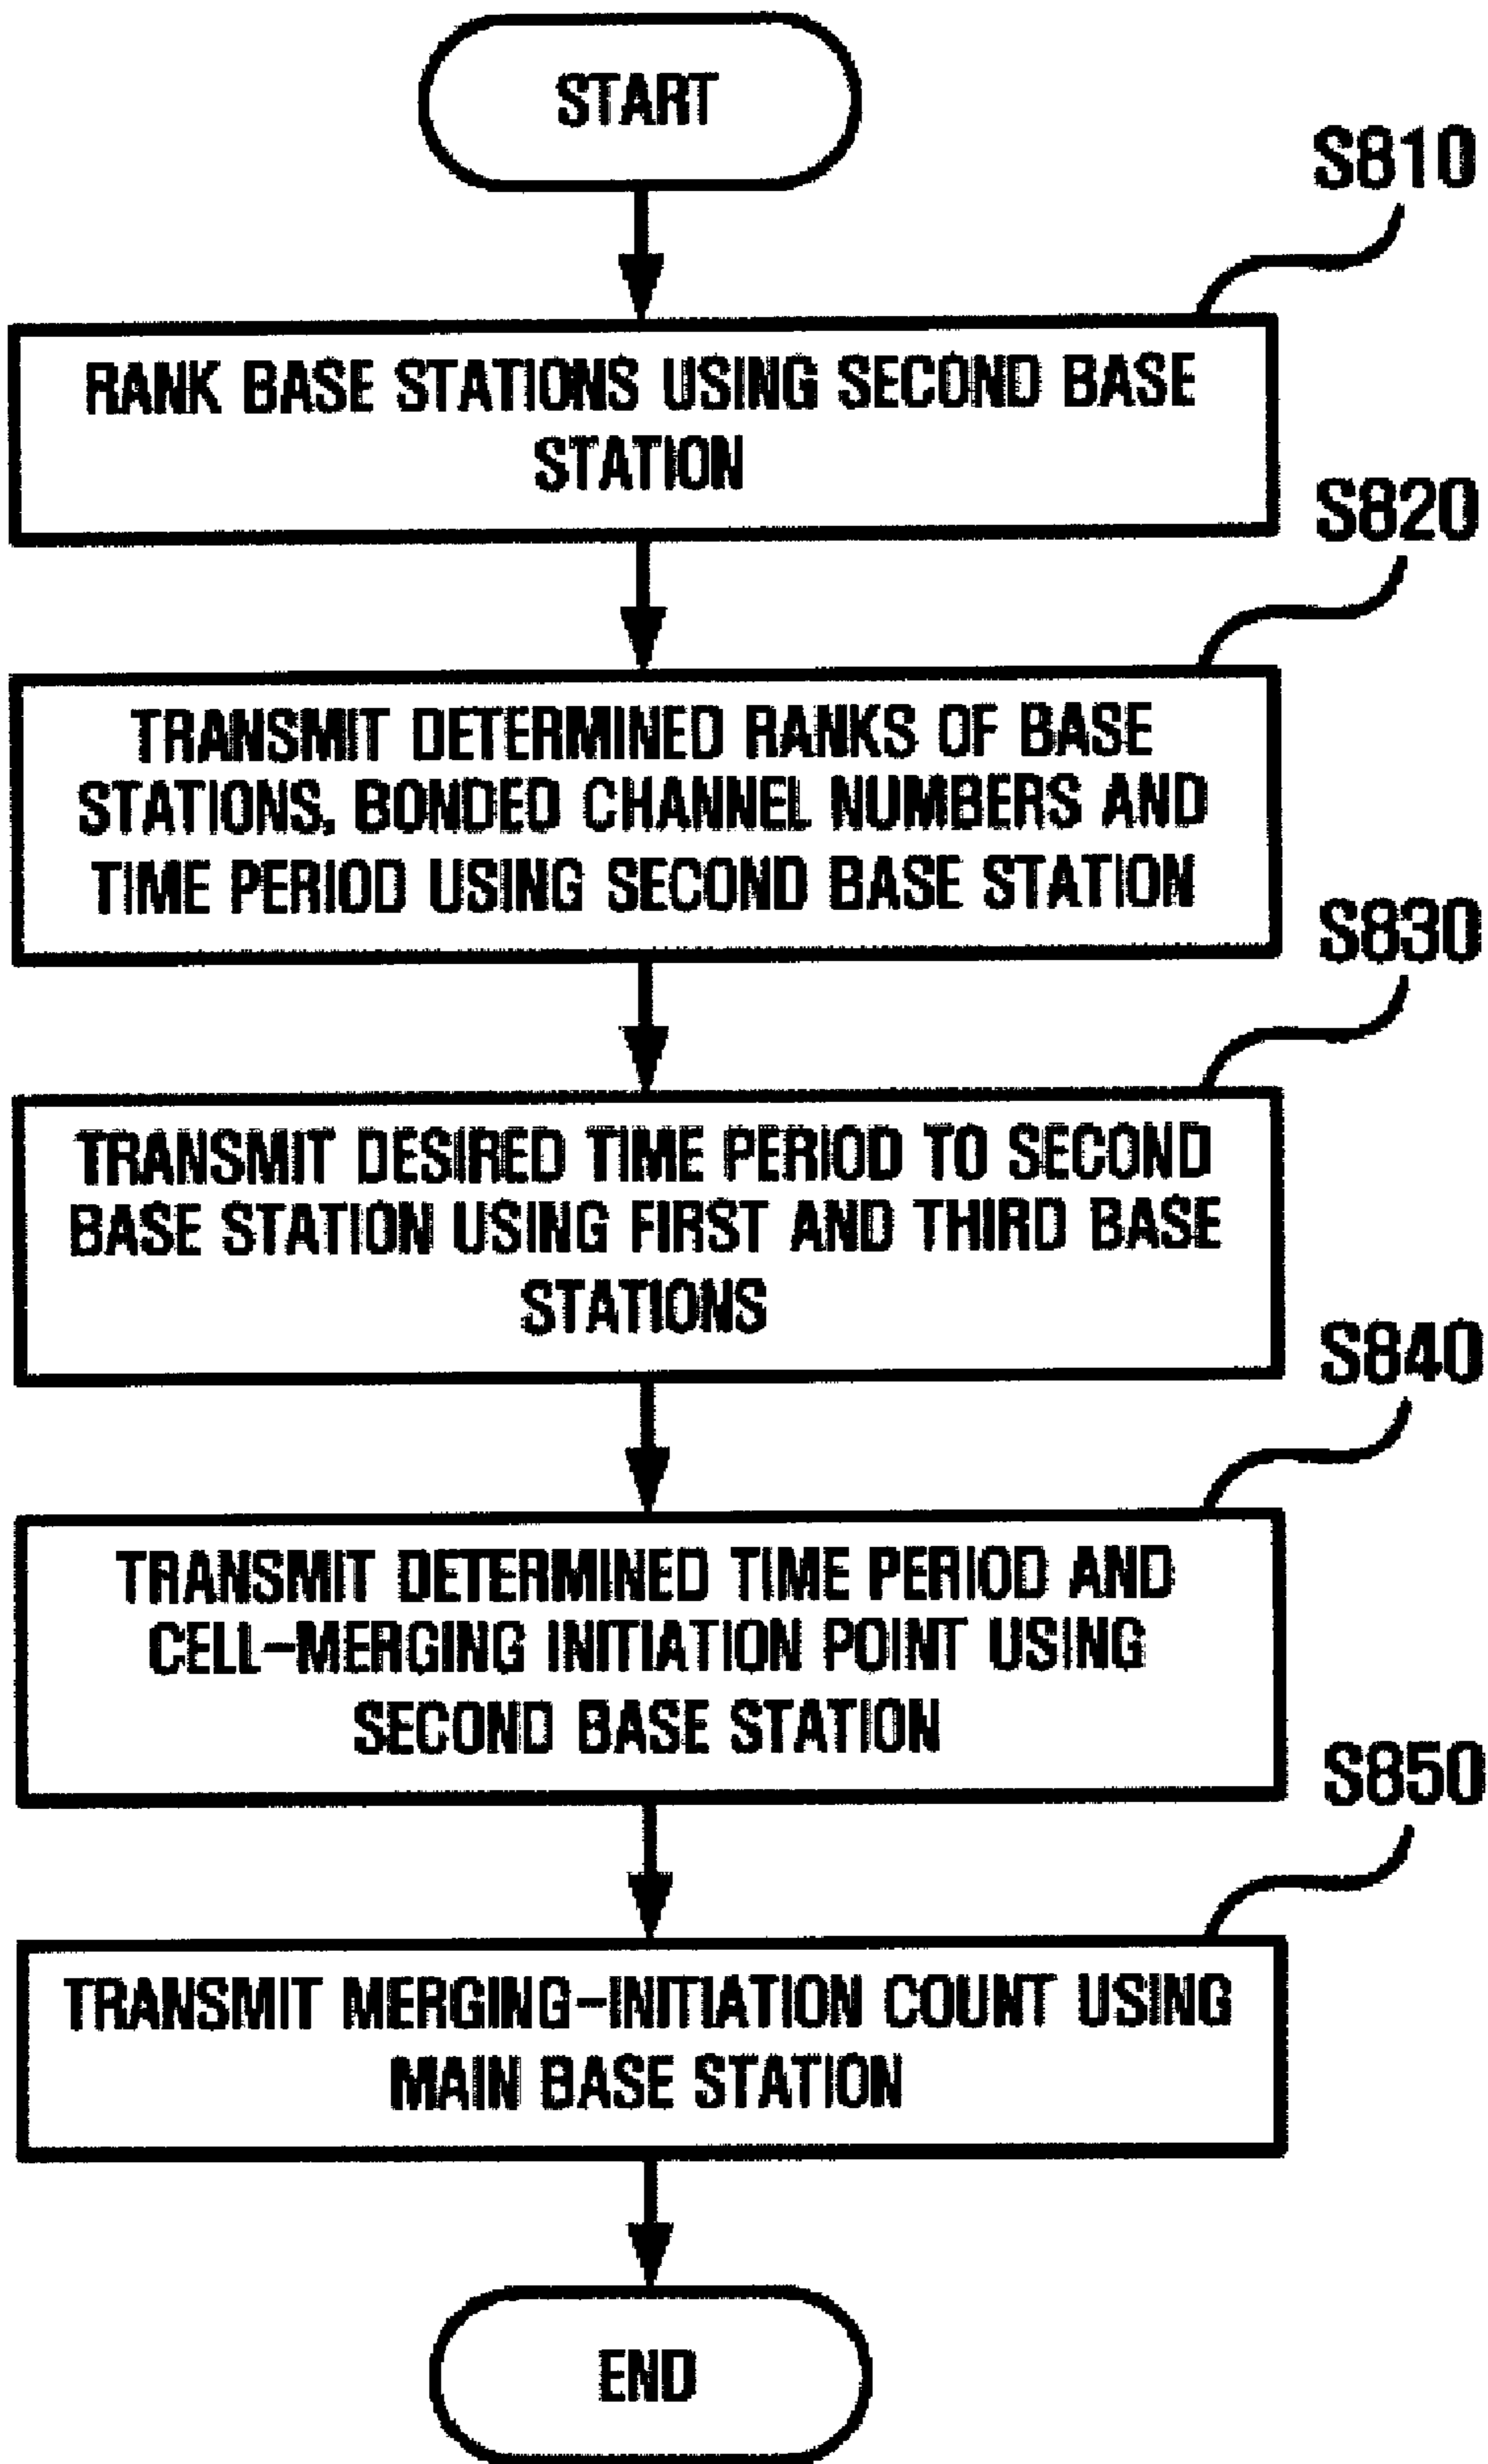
START

S810

RANK BASE STATIONS USING SECOND BASE STATION

S820

TRANSMIT DETERMINED RANKS OF BASE STATIONS, BONDED CHANNEL NUMBERS AND TIME PERIOD USING SECOND BASE STATION

S830

TRANSMIT DESIRED TIME PERIOD TO SECOND BASE STATION USING FIRST AND THIRD BASE STATIONS

S840

TRANSMIT DETERMINED TIME PERIOD AND CELL-MERGING INITIATION POINT USING SECOND BASE STATION

S850

TRANSMIT MERGING-INITIATION COUNT USING MAIN BASE STATION

END